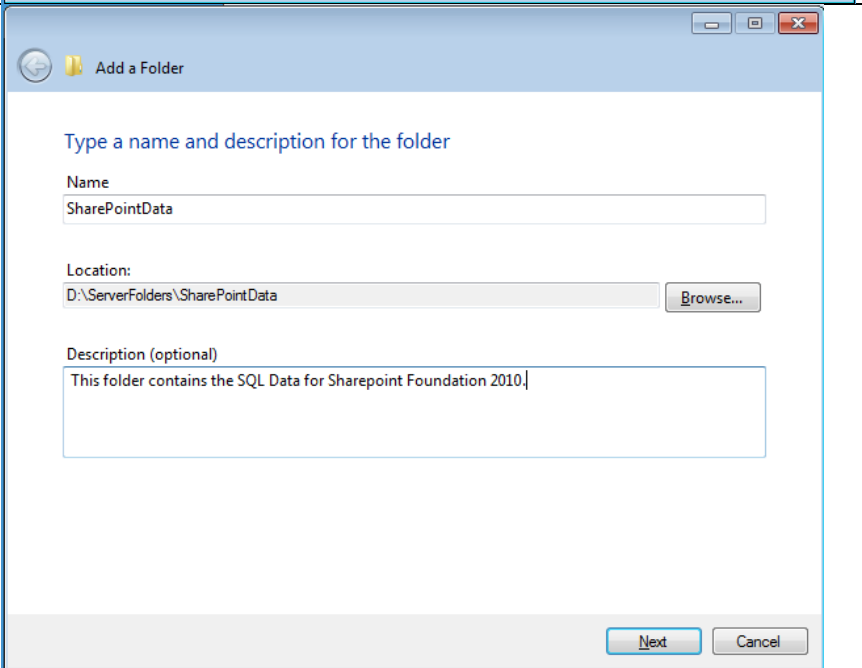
Add a Folder

Type a name and description for the folder

Name

SharePointData

Location:

D:\ServerFolders\SharePointData

Browse...

Description (optional)

This folder contains the SQL Data for Sharepoint Foundation 2010.

Next

Cancel